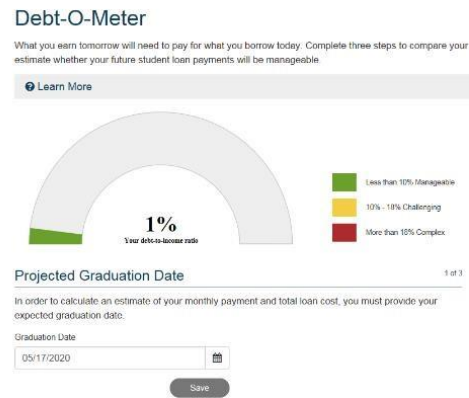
Debt-O-Meter

What you earn tomorrow will need to pay for what you borrow today. Complete three steps to compare your estimate whether your future student loan payments will be manageable.

Learn More

1%
Your debt-to-income ratio

Less than 10% Manageable
10% - 18% Challenging
More than 18% Complex

Projected Graduation Date

1 of 3

In order to calculate an estimate of your monthly payment and total loan cost, you must provide your expected graduation date.

Graduation Date
05/17/2020

Save